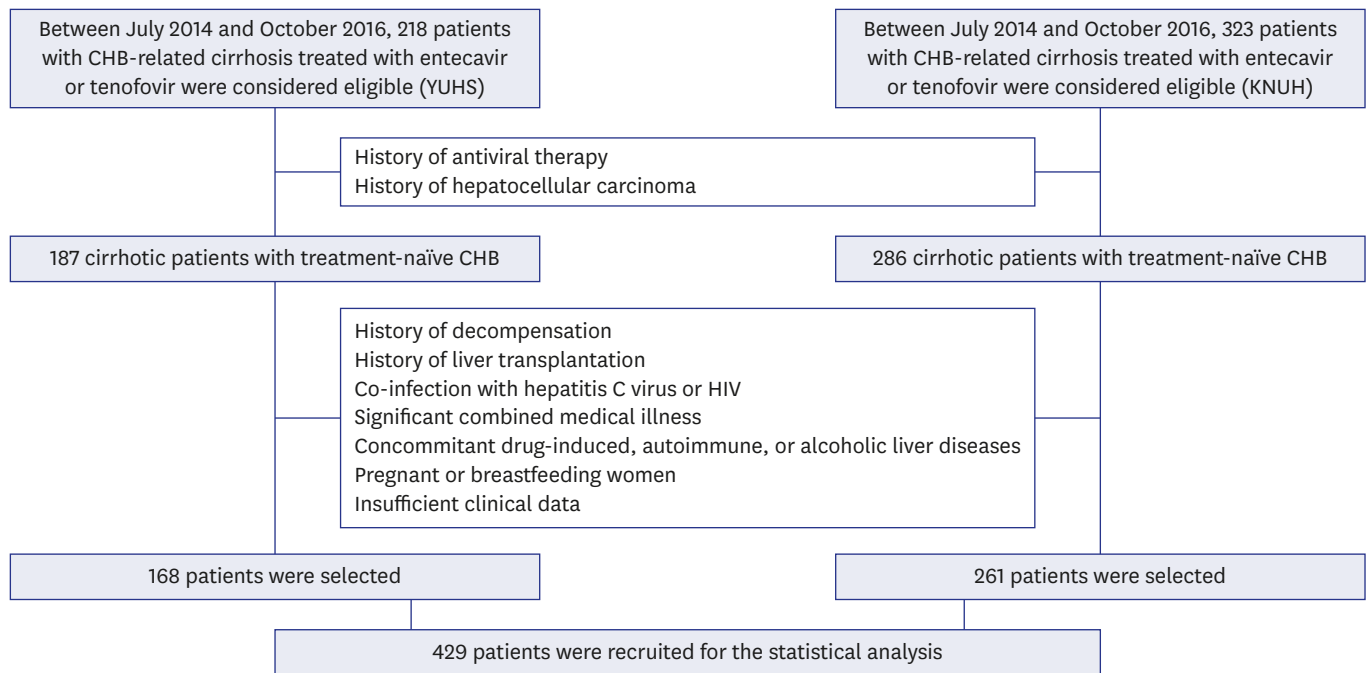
Between July 2014 and October 2016, 218 patients with CHB-related cirrhosis treated with entecavir or tenofovir were considered eligible (YUHS)

Between July 2014 and October 2016, 323 patients with CHB-related cirrhosis treated with entecavir or tenofovir were considered eligible (KNUH)

History of antiviral therapy
History of hepatocellular carcinoma

187 cirrhotic patients with treatment-naïve CHB

286 cirrhotic patients with treatment-naïve CHB

History of decompensation
History of liver transplantation
Co-infection with hepatitis C virus or HIV
Significant combined medical illness
Concommitant drug-induced, autoimmune, or alcoholic liver diseases
Pregnant or breastfeeding women
Insufficient clinical data

168 patients were selected

261 patients were selected

429 patients were recruited for the statistical analysis